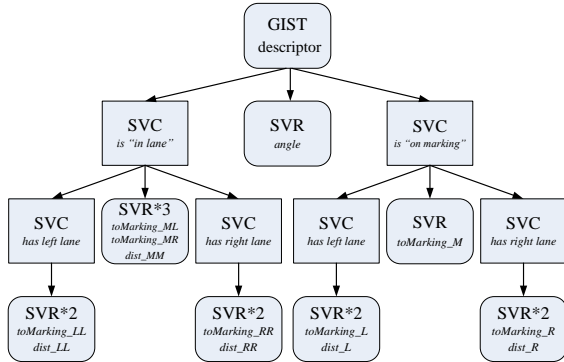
GIST
descriptor

SVC
is "in lane"

SVR
angle

SVC
is "on marking"

SVC
has left lane

SVR*3
toMarking_ML
toMarking_MR
dist_MM

SVC
has right lane

SVC
has left lane

SVR
toMarking_M

SVC
has right lane

SVR*2
toMarking_LL
dist_LL

SVR*2
toMarking_RR
dist_RR

SVR*2
toMarking_L
dist_L

SVR*2
toMarking_R
dist_R